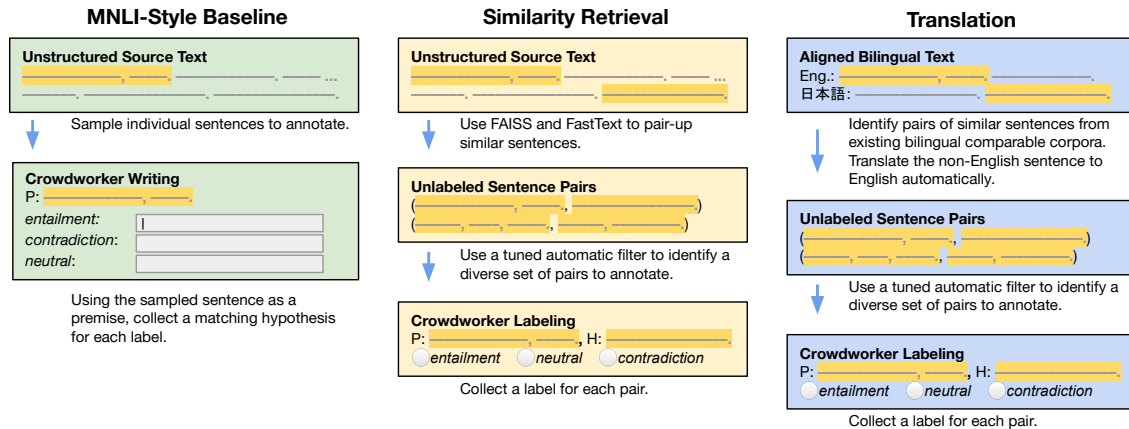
MNLI-Style Baseline

Unstructured Source Text
——————, ———. ——————. ——— ...
———. ——————. ——————.

Sample individual sentences to annotate.

Crowdworker Writing
P: ——————, ———.
entailment:
contradiction:
neutral:

Using the sampled sentence as a premise, collect a matching hypothesis for each label.

Similarity Retrieval

Unstructured Source Text
——————, ———. ——————. ——— ...
———. ——————. ——————.

Use FAISS and FastText to pair-up similar sentences.

Unlabeled Sentence Pairs
(——————, ———, ——————.)
(———, ———, ———, ———, ———.)

Use a tuned automatic filter to identify a diverse set of pairs to annotate.

Crowdworker Labeling
P: ——————, ———, H: ——————.
entailment neutral contradiction

Collect a label for each pair.

Translation

Aligned Bilingual Text
Eng.: ——————, ———. ——————.
日本語: ——————. ——————.

Identify pairs of similar sentences from existing bilingual comparable corpora. Translate the non-English sentence to English automatically.

Unlabeled Sentence Pairs
(——————, ———, ——————.)
(———, ———, ———, ———, ———.)

Use a tuned automatic filter to identify a diverse set of pairs to annotate.

Crowdworker Labeling
P: ——————, ———, H: ——————.
entailment neutral contradiction

Collect a label for each pair.